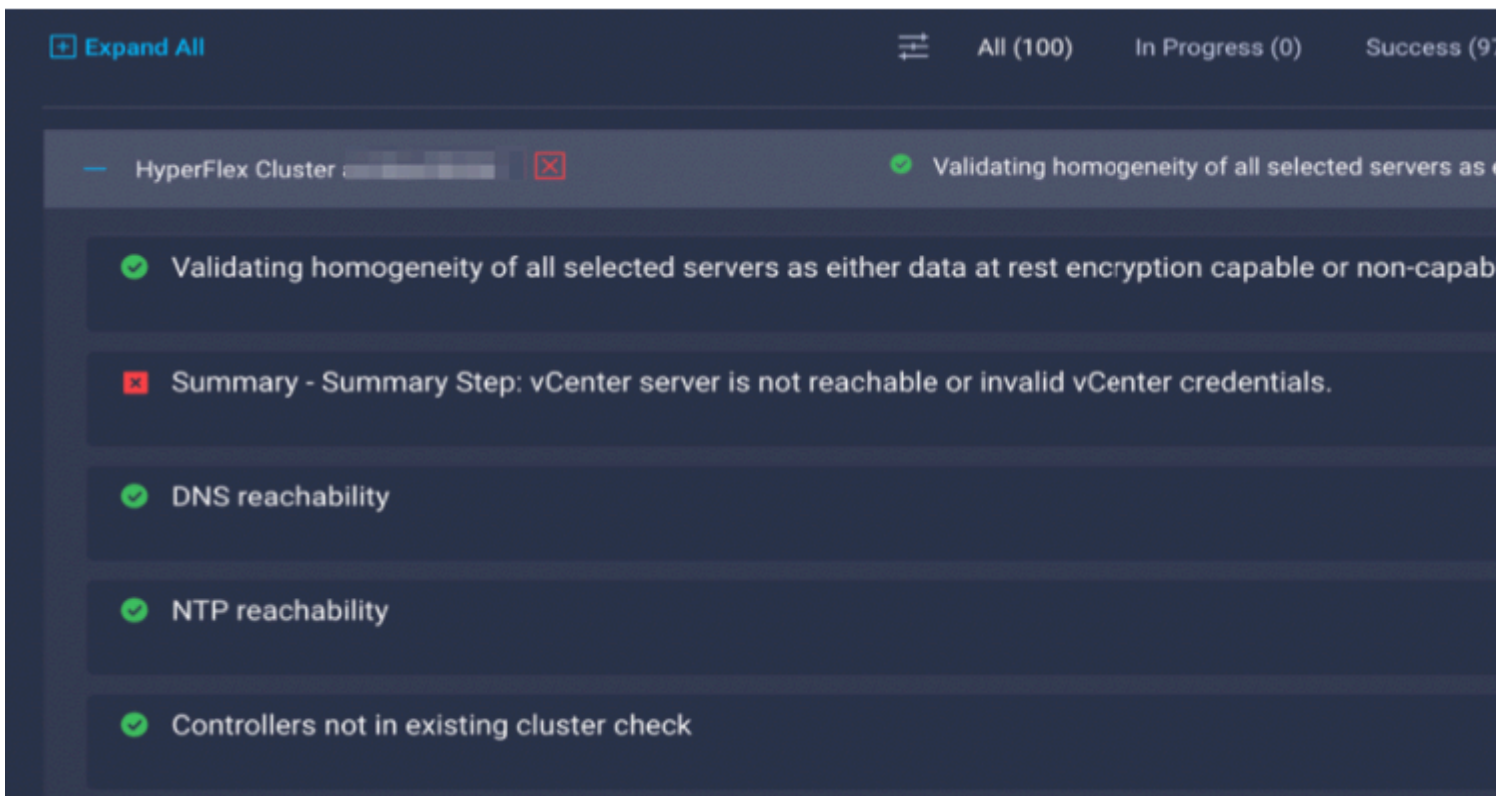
Expand All

All (100) In Progress (0) Success (9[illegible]

HyperFlex Cluster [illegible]

Validating homogeneity of all selected servers as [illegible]

Validating homogeneity of all selected servers as either data at rest encryption capable or non-capab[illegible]

Summary - Summary Step: vCenter server is not reachable or invalid vCenter credentials.

DNS reachability

NTP reachability

Controllers not in existing cluster check